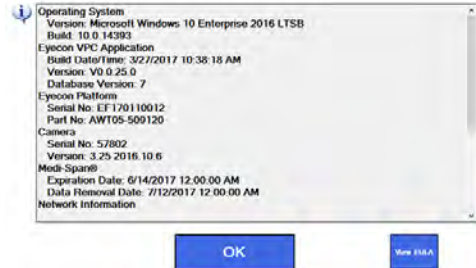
Operating System
Version: Microsoft Windows 10 Enterprise 2016 LTSB
Build: 10.0.14393
Eyecon VPC Application
Build Date/Time: 3/27/2017 10:38:18 AM
Version: V0.25.0
Database Version: 7
Eyecon Platform
Serial No: EF170110012
Part No: AWT05-509120
Camera
Serial No: 57802
Version: 3.25 2016.10.6
Medi-Span®
Expiration Date: 6/14/2017 12:00:00 AM
Data Removal Date: 7/12/2017 12:00:00 AM
Network Information

OK

View EULA